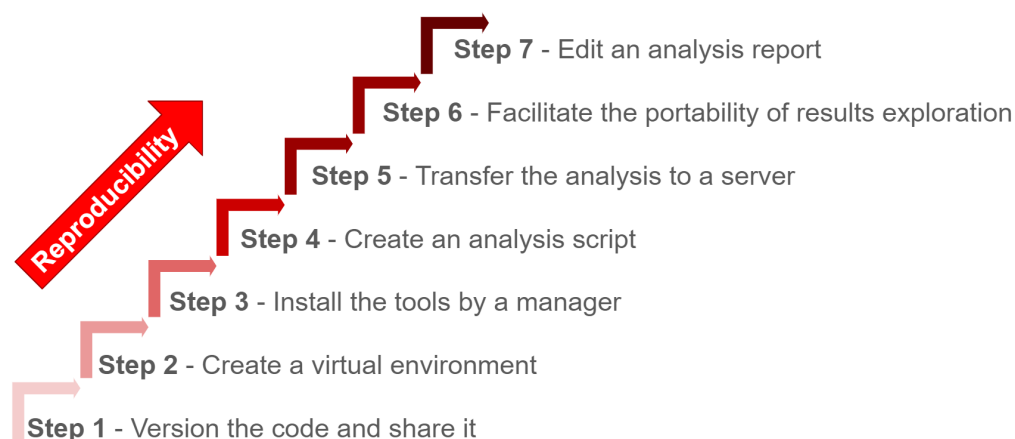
Reproducibility

Step 7 - Edit an analysis report

Step 6 - Facilitate the portability of results exploration

Step 5 - Transfer the analysis to a server

Step 4 - Create an analysis script

Step 3 - Install the tools by a manager

Step 2 - Create a virtual environment

Step 1 - Version the code and share it